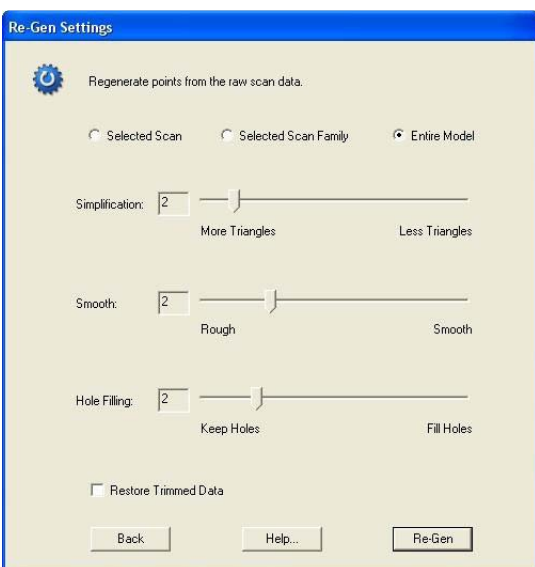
Re-Gen Settings

Regenerate points from the raw scan data.

Selected Scan

Selected Scan Family

Entire Model

Simplification: 2

More Triangles

Less Triangles

Smooth: 2

Rough

Smooth

Hole Filling: 2

Keep Holes

Fill Holes

Restore Trimmed Data

Back

Help...

Re-Gen